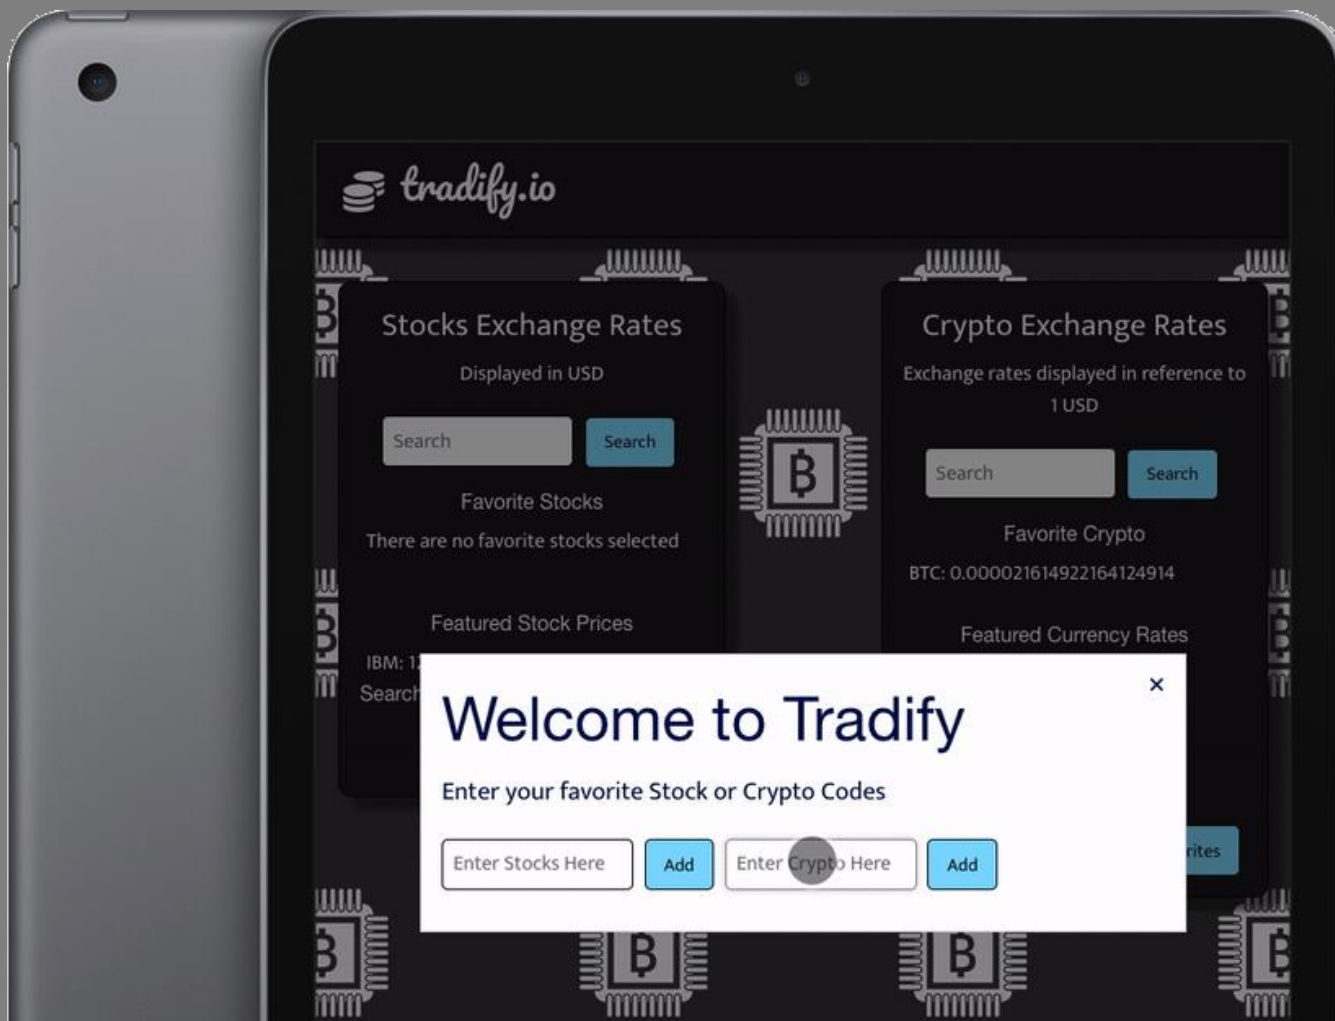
tradify.io

Stocks Exchange Rates

Displayed in USD

Search Search

Favorite Stocks

There are no favorite stocks selected

Featured Stock Prices

IBM: 1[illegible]

Search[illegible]

Crypto Exchange Rates

Exchange rates displayed in reference to 1 USD

Search Search

Favorite Crypto

BTC: 0.000021614922164124914

Featured Currency Rates

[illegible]rites

×

Welcome to Tradify

Enter your favorite Stock or Crypto Codes

Enter Stocks Here Add Enter Crypto Here Add